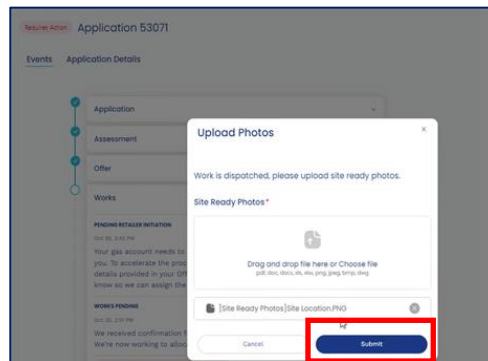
Requires Action Application 53071

Events Application Details

Application

Assessment

Offer

Works

PENDING RETAILER INITIATION

Oct 26, 3:45 PM

Your gas account needs to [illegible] you. To accelerate the proc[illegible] details provided in your Of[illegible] know so we can assign the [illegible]

WORKS PENDING

Oct 26, 2:51 PM

We received confirmation f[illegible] We're now working to alloc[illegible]

Upload Photos

×

Work is dispatched, please upload site ready photos.

Site Ready Photos*

Drag and drop file here or Choose file

pdf, doc, docx, xls, xlsx, png, jpeg, bmp, dwg

[Site Ready Photos]Site Location.PNG

Cancel

Submit